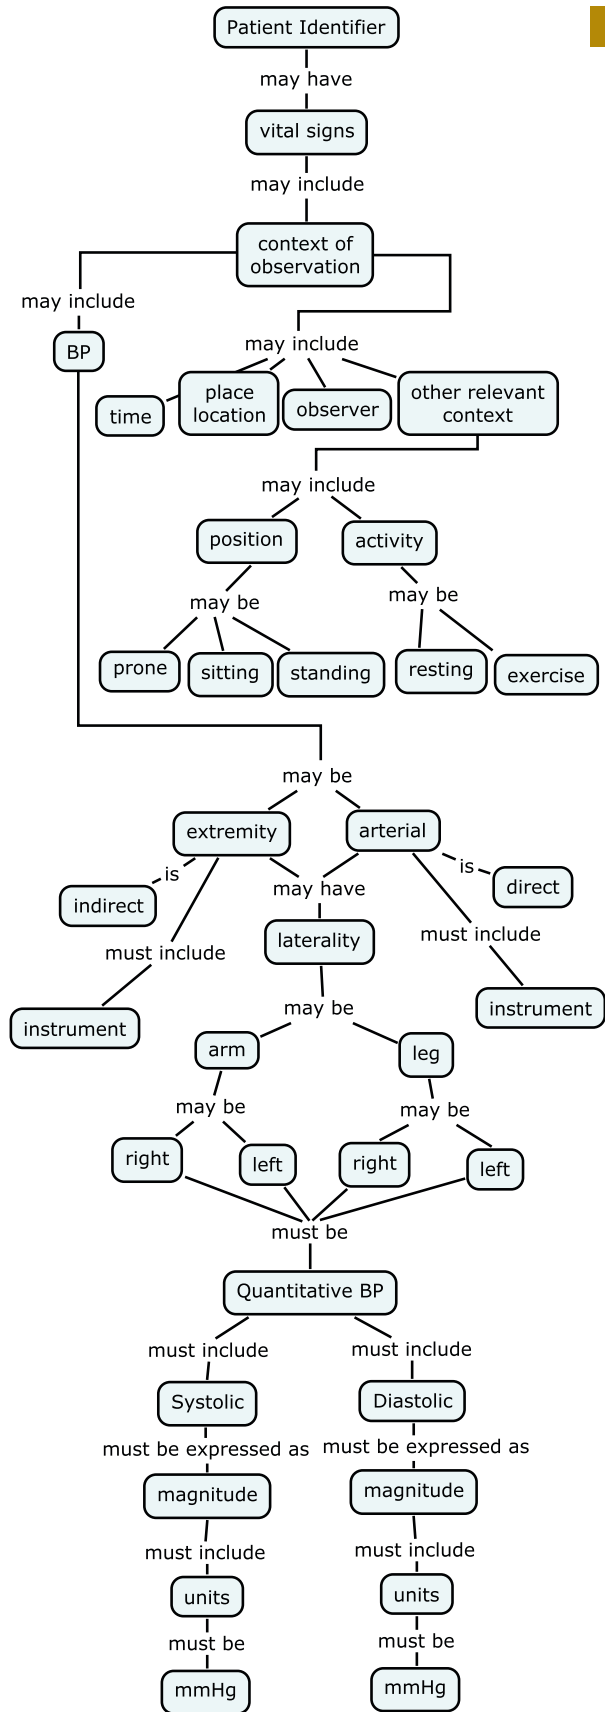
Patient Identifier

may have

vital signs

may include

context of observation

may include

BP

may include

time

place location

observer

other relevant context

may include

position

activity

may be

prone

sitting

standing

may be

resting

exercise

may be

extremity

arterial

is

indirect

may have

is

direct

must include

instrument

laterality

must include

instrument

may be

arm

leg

may be

may be

right

left

right

left

must be

Quantitative BP

must include

must include

Systolic

Diastolic

must be expressed as

must be expressed as

magnitude

magnitude

must include

must include

units

units

must be

must be

mmHg

mmHg